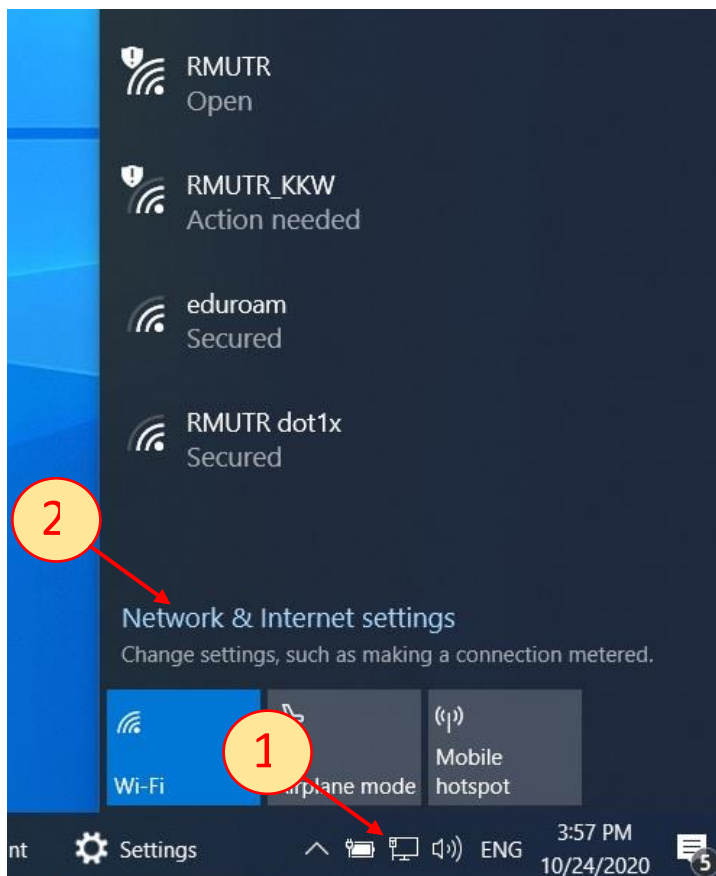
RMUTR
Open

RMUTR_KKW
Action needed

eduroam
Secured

RMUTR dot1x
Secured

2

Network & Internet settings
Change settings, such as making a connection metered.

Wi-Fi

1

irplane mode

Mobile hotspot

nt Settings ENG 3:57 PM 10/24/2020 5